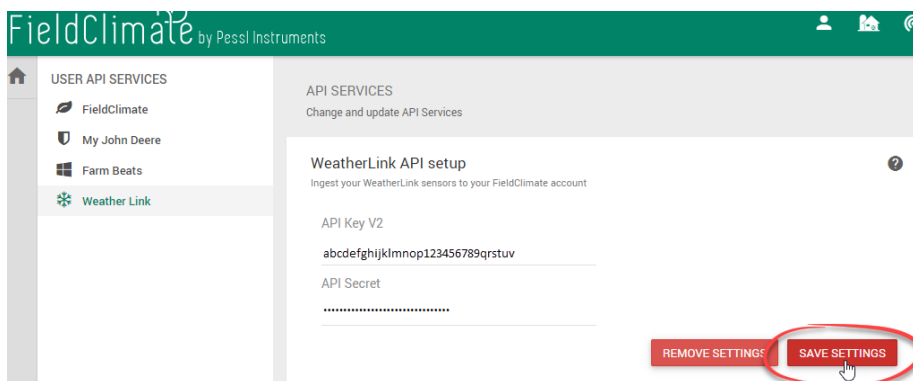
FieldClimate by Pessl Instruments

USER API SERVICES
FieldClimate
My John Deere
Farm Beats
Weather Link

API SERVICES
Change and update API Services

WeatherLink API setup
Ingest your WeatherLink sensors to your FieldClimate account

API Key V2
abcdefghijklmnop123456789qrstuv
API Secret
••••••••••••••••••••••••••••••••

REMOVE SETTINGS
SAVE SETTINGS